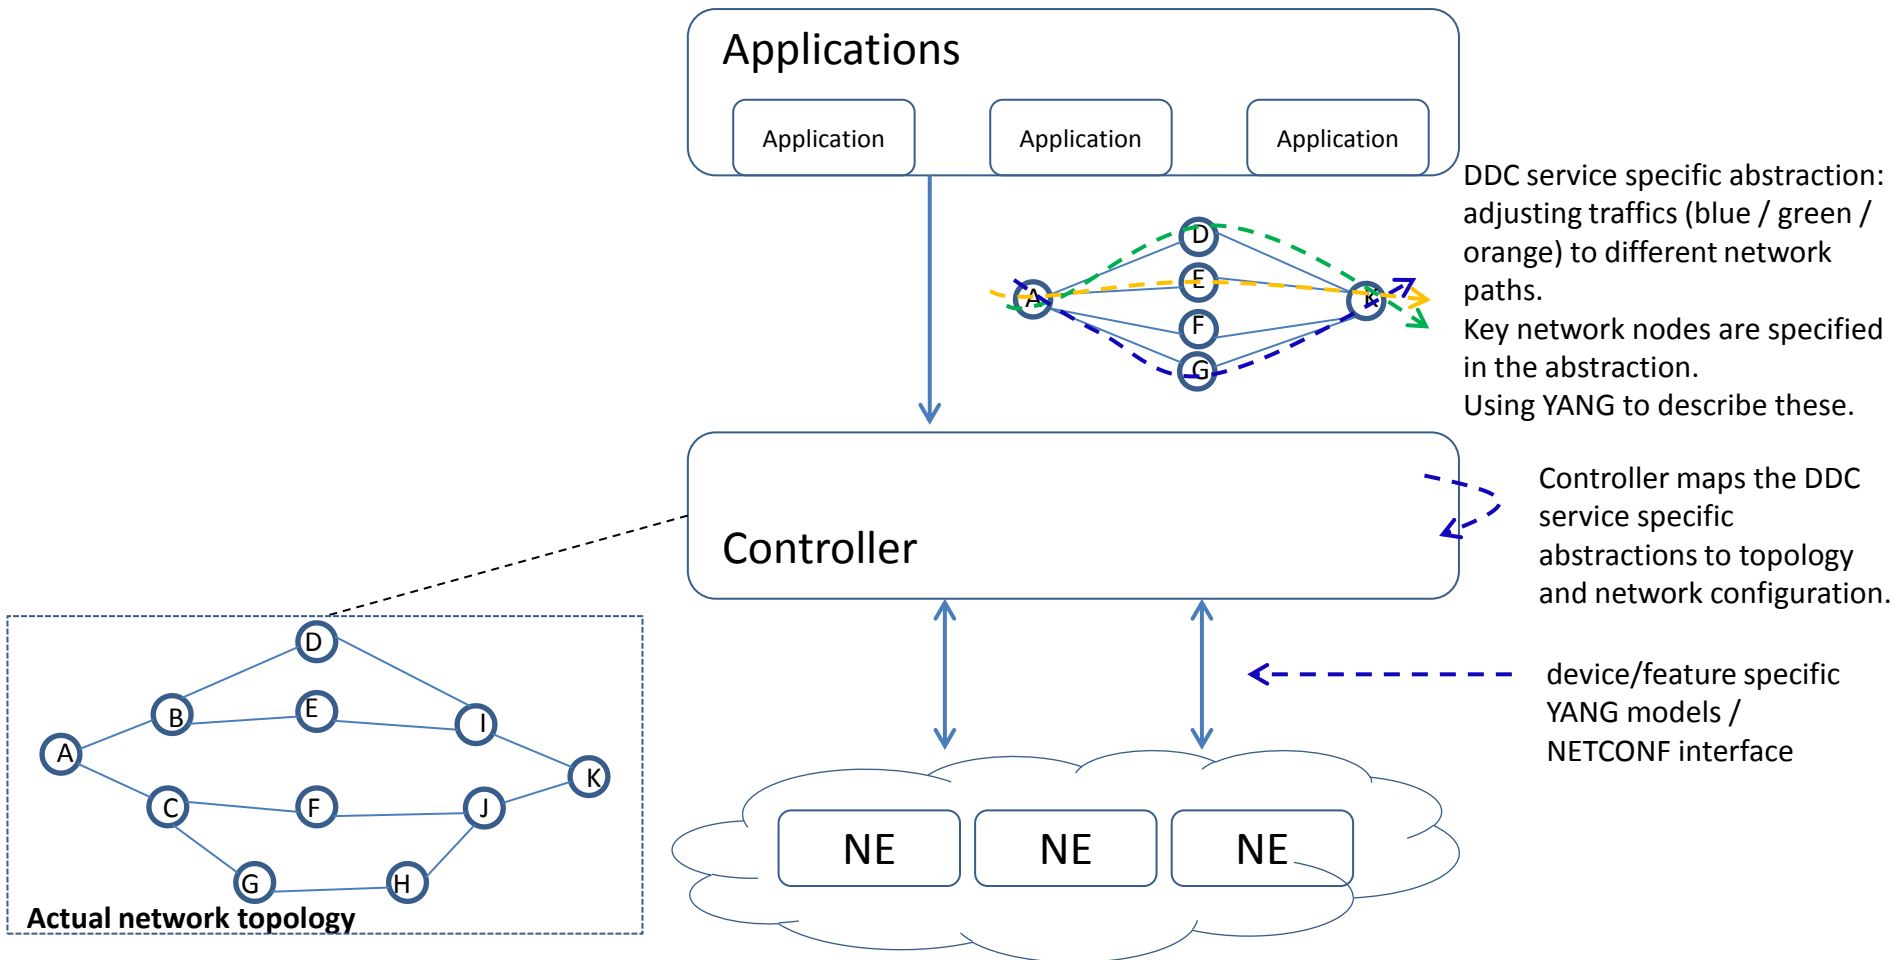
Applications

Application

Application

Application

DDC service specific abstraction: adjusting traffics (blue / green / orange) to different network paths.
Key network nodes are specified in the abstraction.
Using YANG to describe these.

D
E
A
K
F
G

Controller

Controller maps the DDC service specific abstractions to topology and network configuration.

D
B
E
I
A
K
C
F
J
G
H

Actual network topology

device/feature specific YANG models / NETCONF interface

NE

NE

NE